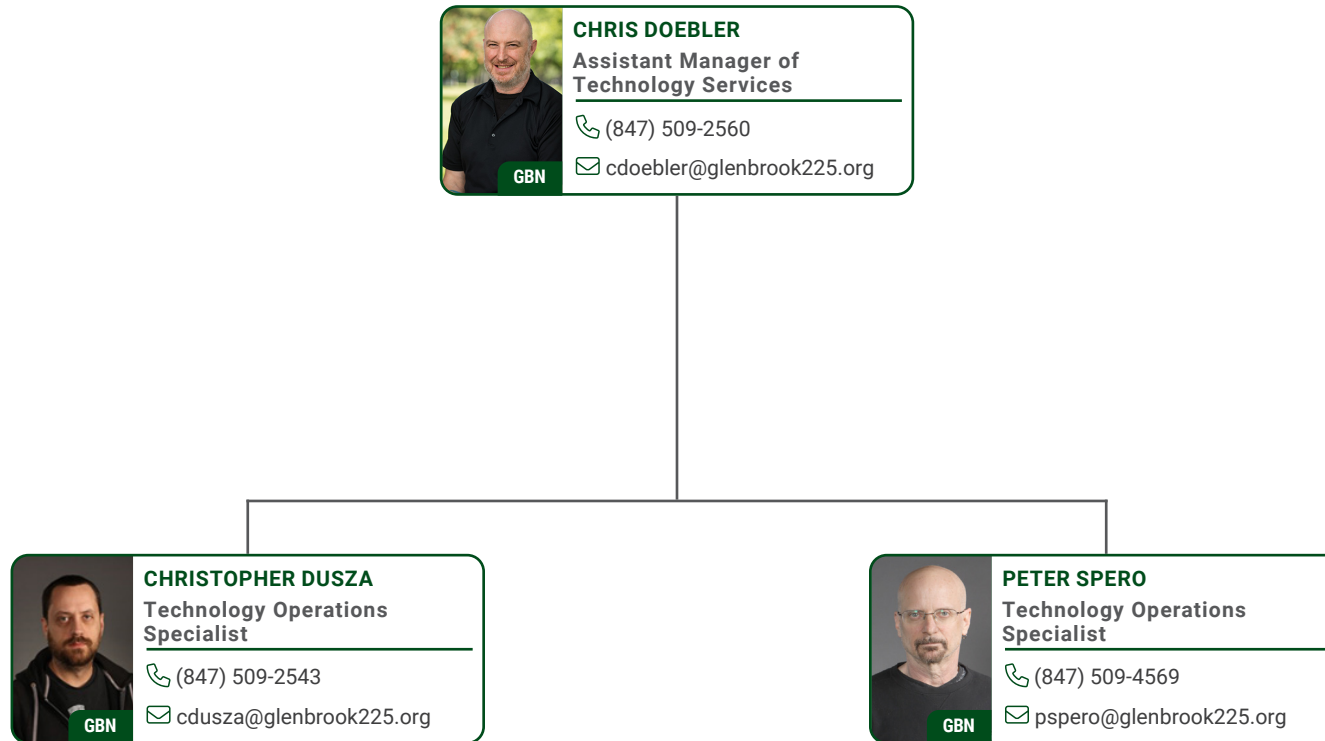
GBN
CHRIS DOEBLER
Assistant Manager of Technology Services
(847) 509-2560
cdoebler@glenbrook225.org

GBN
CHRISTOPHER DUSZA
Technology Operations Specialist
(847) 509-2543
cdusza@glenbrook225.org

GBN
PETER SPERO
Technology Operations Specialist
(847) 509-4569
pspero@glenbrook225.org